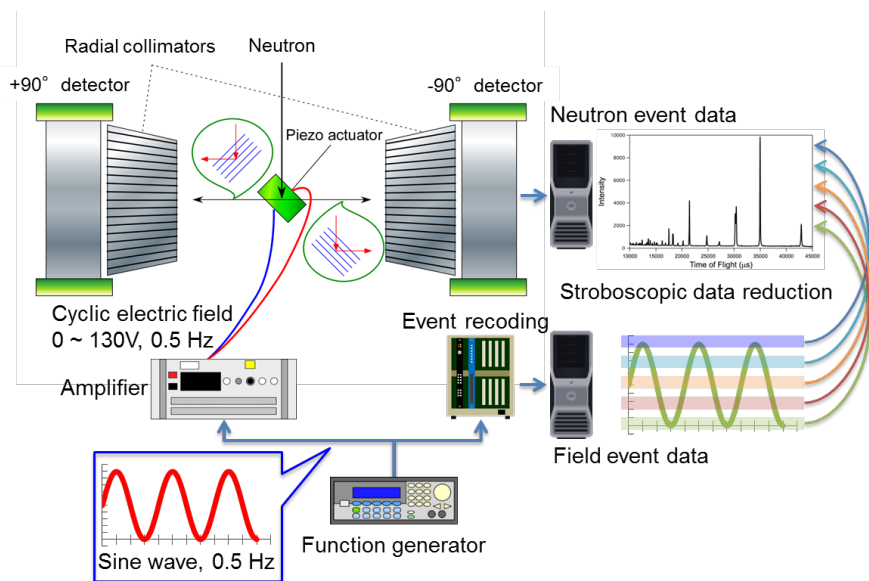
Radial collimators

Neutron

+90° detector

-90° detector

Piezo actuator

Neutron event data

Intensity

10000

8000

6000

4000

2000

0

10000 15000 20000 25000 30000 35000 40000 45000

Time of Flight (μs)

Stroboscopic data reduction

Cyclic electric field
0 ~ 130V, 0.5 Hz

Event recoding

Amplifier

Field event data

Sine wave, 0.5 Hz

Function generator